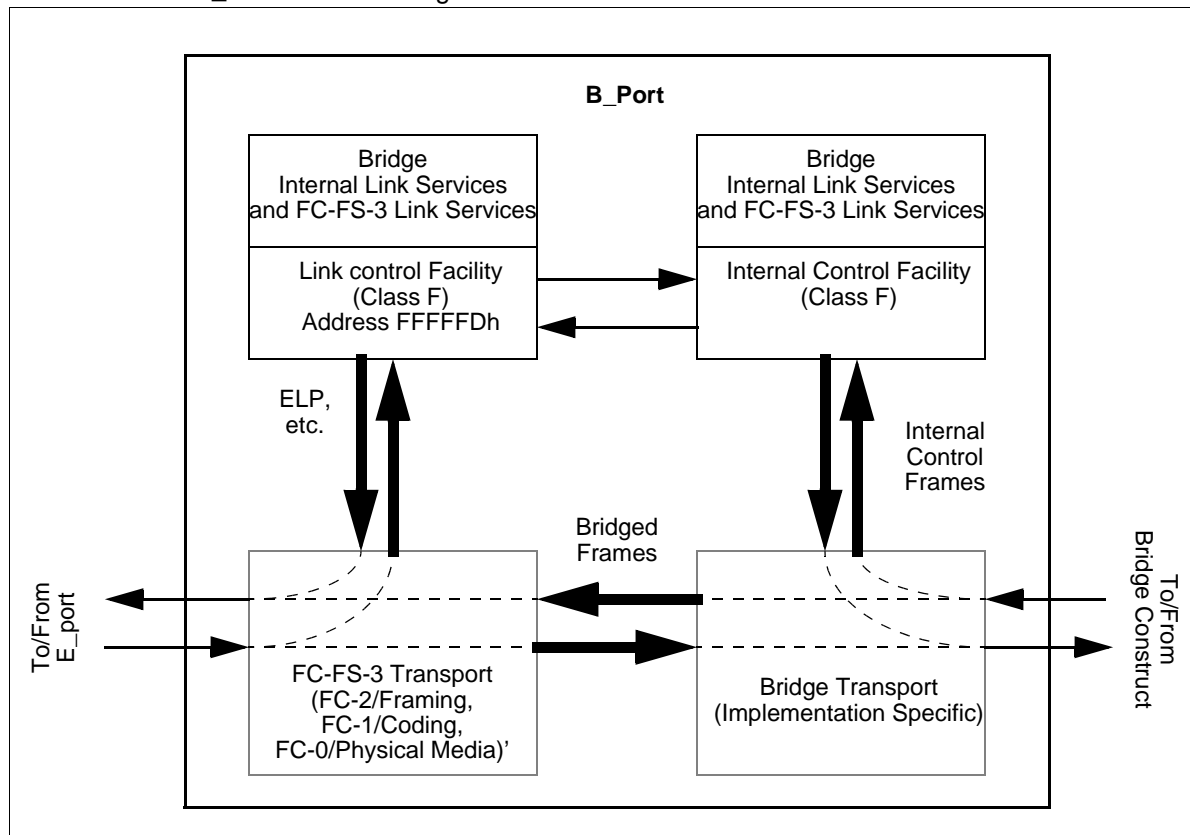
B_Port

Bridge Internal Link Services and FC-FS-3 Link Services

Link control Facility (Class F) Address FFFFFDh

Bridge Internal Link Services and FC-FS-3 Link Services

Internal Control Facility (Class F)

ELP, etc.

Internal Control Frames

Bridged Frames

To/From E_port

FC-FS-3 Transport (FC-2/Framing, FC-1/Coding, FC-0/Physical Media)'

Bridge Transport (Implementation Specific)

To/From Bridge Construct